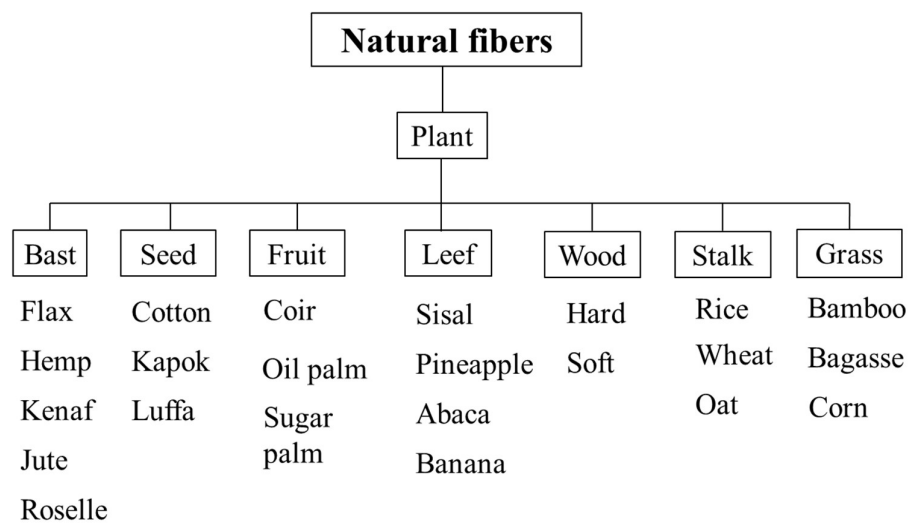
Natural fibers

Plant

Bast
Flax
Hemp
Kenaf
Jute
Roselle

Seed
Cotton
Kapok
Luffa

Fruit
Coir
Oil palm
Sugar palm

Leef
Sisal
Pineapple
Abaca
Banana

Wood
Hard
Soft

Stalk
Rice
Wheat
Oat

Grass
Bamboo
Bagasse
Corn